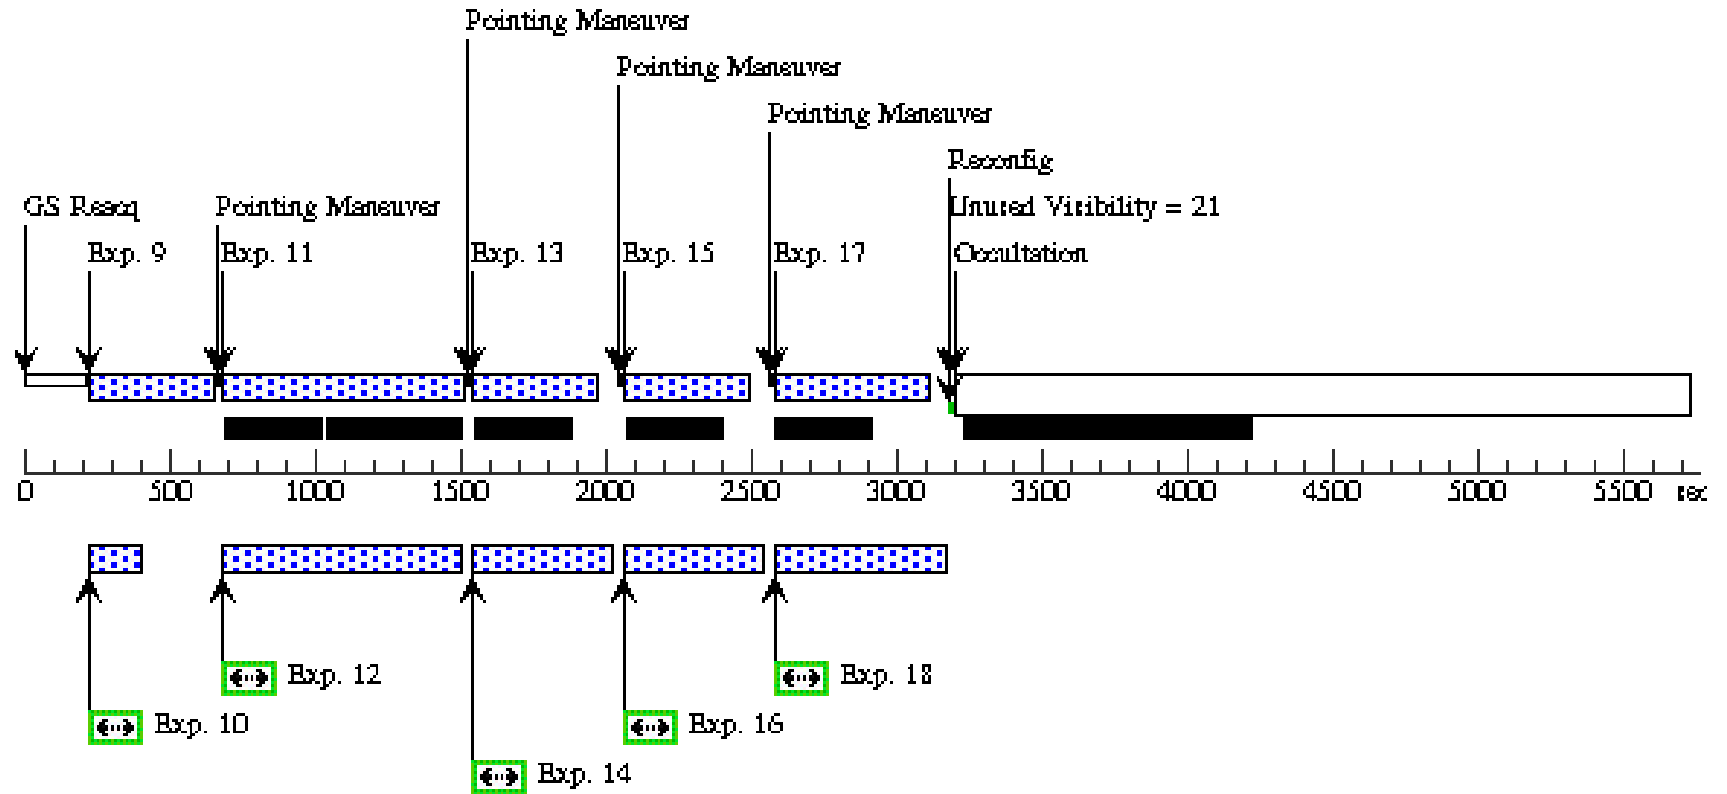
Pointing Maneuver
Pointing Maneuver
Pointing Maneuver
Reconfig
Unused Visibility = 21
GS Reacq
Pointing Maneuver
Exp. 9
Exp. 11
Exp. 13
Exp. 15
Exp. 17
Occultation
0
500
1000
1500
2000
2500
3000
3500
4000
4500
5000
5500
sec
Exp. 12
Exp. 18
Exp. 10
Exp. 16
Exp. 14